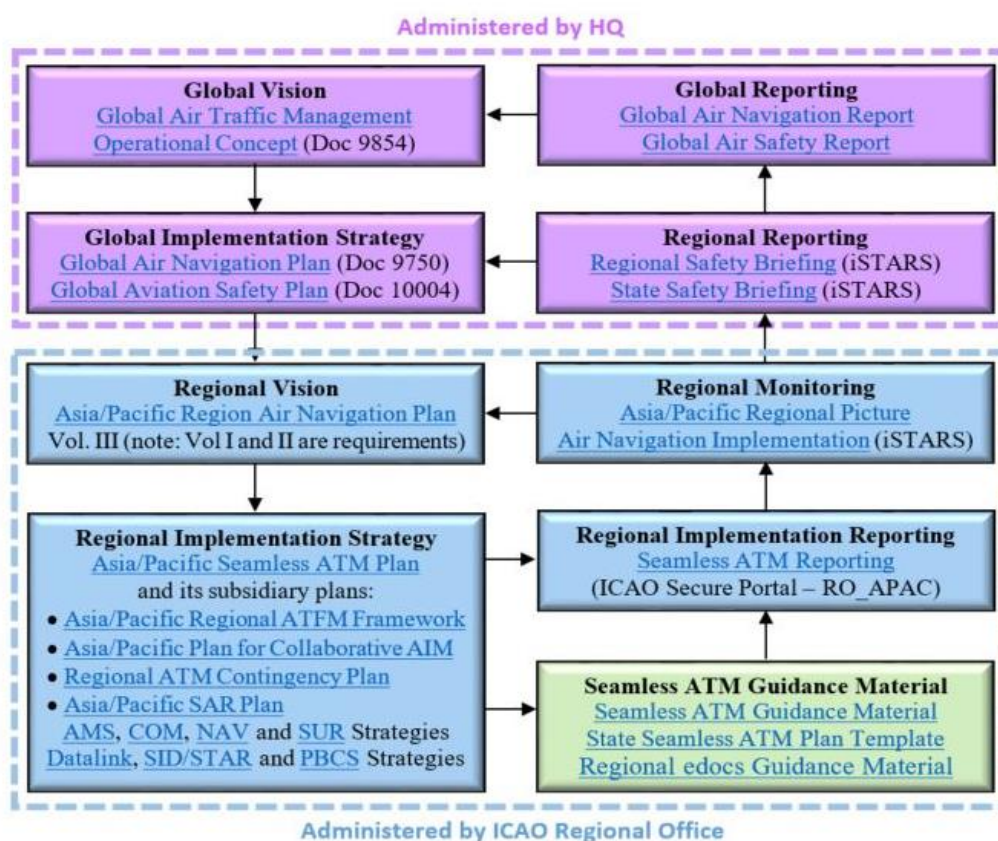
Administered by HQ

Global Vision
Global Air Traffic Management Operational Concept (Doc 9854)

Global Reporting
Global Air Navigation Report
Global Air Safety Report

Global Implementation Strategy
Global Air Navigation Plan (Doc 9750)
Global Aviation Safety Plan (Doc 10004)

Regional Reporting
Regional Safety Briefing (iSTARS)
State Safety Briefing (iSTARS)

Regional Vision
Asia/Pacific Region Air Navigation Plan
Vol. III (note: Vol I and II are requirements)

Regional Monitoring
Asia/Pacific Regional Picture
Air Navigation Implementation (iSTARS)

Regional Implementation Strategy
Asia/Pacific Seamless ATM Plan
and its subsidiary plans:
• Asia/Pacific Regional ATFM Framework
• Asia/Pacific Plan for Collaborative AIM
• Regional ATM Contingency Plan
• Asia/Pacific SAR Plan
AMS, COM, NAV and SUR Strategies
Datalink, SID/STAR and PBCS Strategies

Regional Implementation Reporting
Seamless ATM Reporting
(ICAO Secure Portal – RO_APAC)

Seamless ATM Guidance Material
Seamless ATM Guidance Material
State Seamless ATM Plan Template
Regional edocs Guidance Material

Administered by ICAO Regional Office